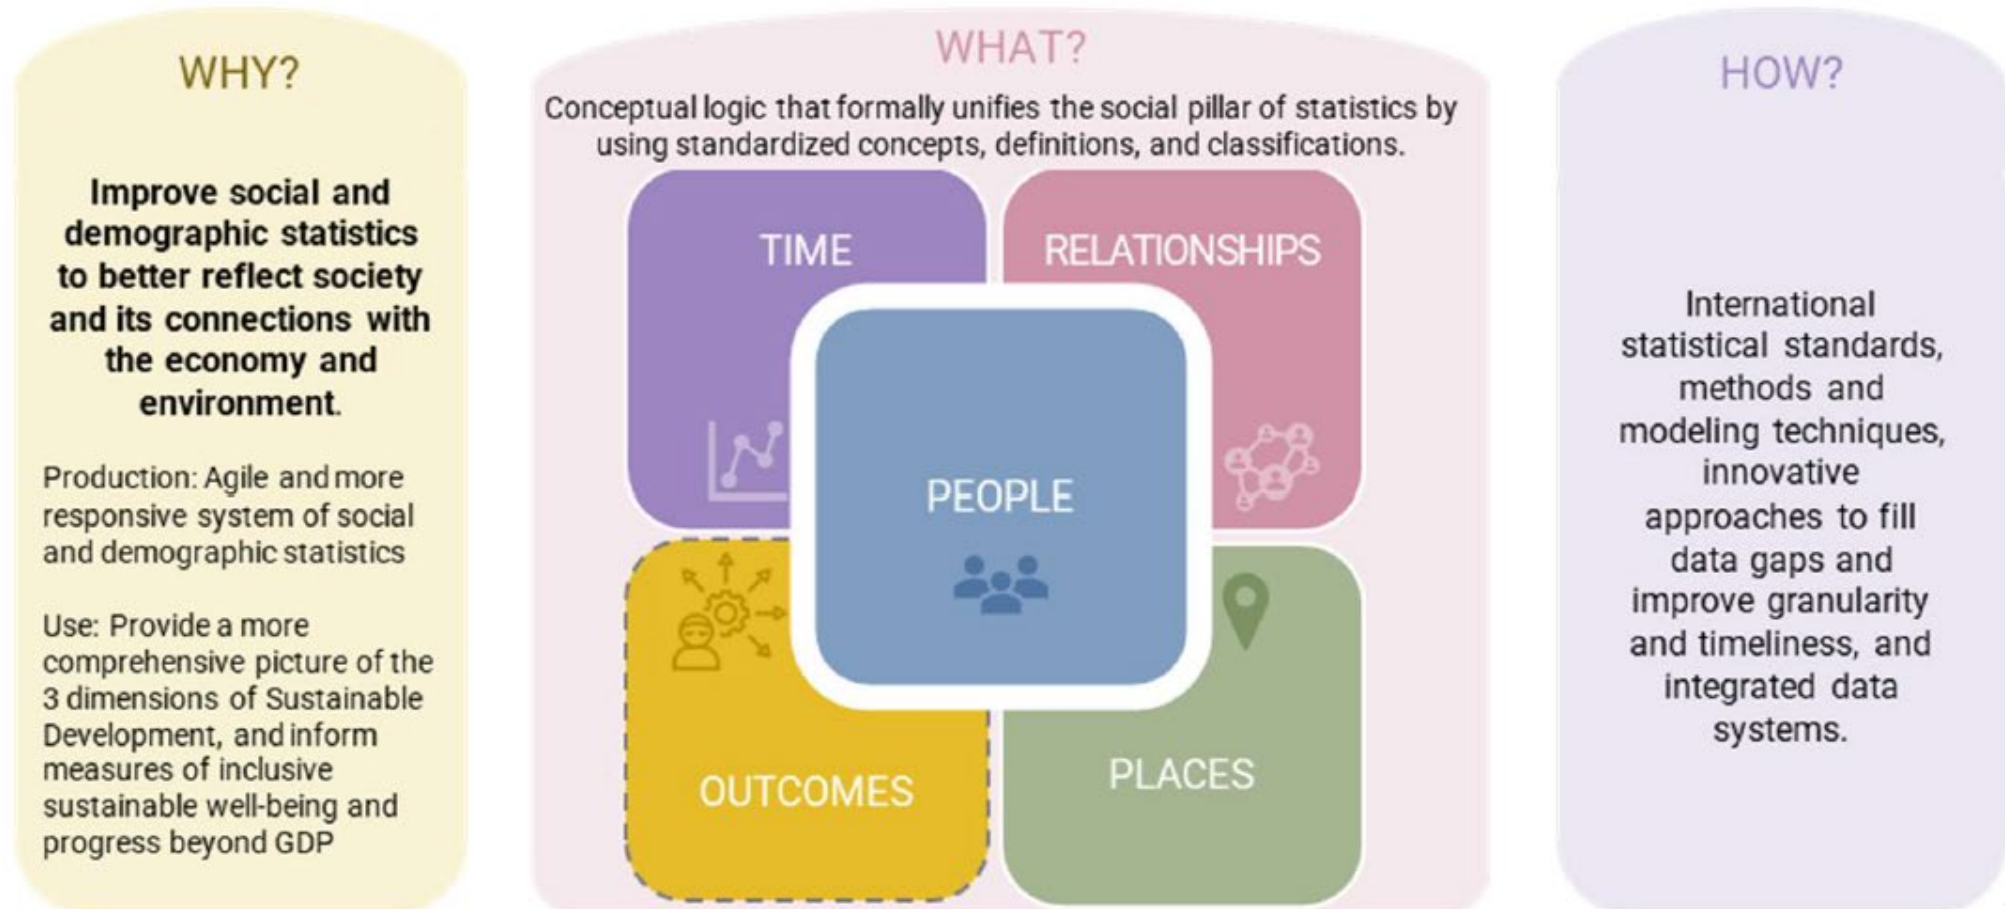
WHY?

Improve social and demographic statistics to better reflect society and its connections with the economy and environment.

Production: Agile and more responsive system of social and demographic statistics

Use: Provide a more comprehensive picture of the 3 dimensions of Sustainable Development, and inform measures of inclusive sustainable well-being and progress beyond GDP

WHAT?

Conceptual logic that formally unifies the social pillar of statistics by using standardized concepts, definitions, and classifications.

TIME

RELATIONSHIPS

PEOPLE

OUTCOMES

PLACES

HOW?

International statistical standards, methods and modeling techniques, innovative approaches to fill data gaps and improve granularity and timeliness, and integrated data systems.